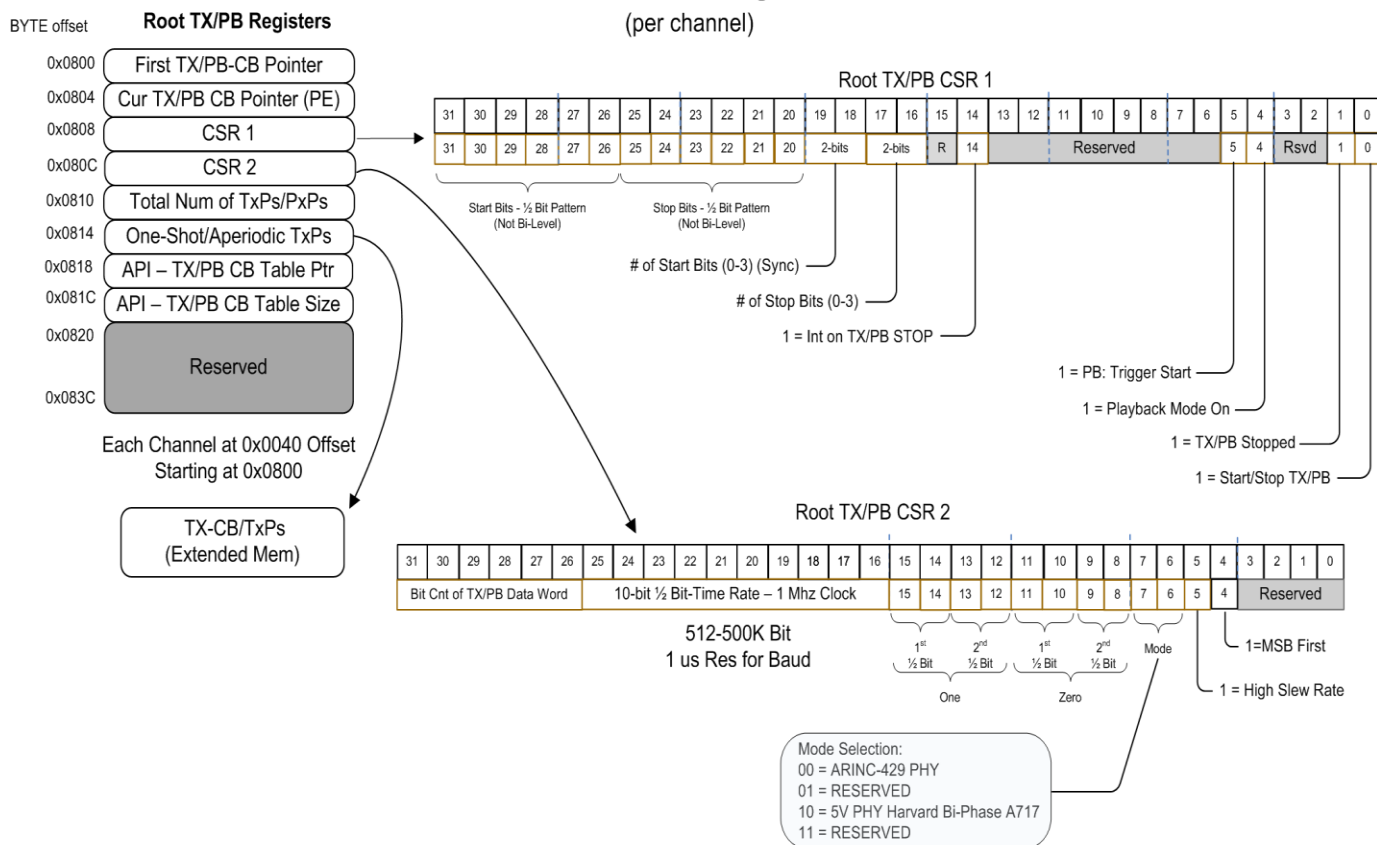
BYTE offset

Root TX/PB Registers

(per channel)

| 0x0800 | First TX/PB-CB Pointer |
|---|---|
| 0x0804 | Cur TX/PB CB Pointer (PE) |
| 0x0808 | CSR 1 |
| 0x080C | CSR 2 |
| 0x0810 | Total Num of TxPs/PxPs |
| 0x0814 | One-Shot/Aperiodic TxPs |
| 0x0818 | API – TX/PB CB Table Ptr |
| 0x081C | API – TX/PB CB Table Size |
| 0x0820 | Reserved |
| 0x083C | |

Each Channel at 0x0040 Offset
Starting at 0x0800

TX-CB/TxPs
(Extended Mem)

Root TX/PB CSR 1

| 31 | 30 | 29 | 28 | 27 | 26 | 25 | 24 | 23 | 22 | 21 | 20 | 19 | 18 | 17 | 16 | 15 | 14 | 13 | 12 | 11 | 10 | 9 | 8 | 7 | 6 | 5 | 4 | 3 | 2 | 1 | 0 |
|---|---|---|---|---|---|---|---|---|---|---|---|---|---|---|---|---|---|---|---|---|---|---|---|---|---|---|---|---|---|---|---|
| 31 | 30 | 29 | 28 | 27 | 26 | 25 | 24 | 23 | 22 | 21 | 20 | 2-bits | | 2-bits | | R | 14 | Reserved | | | | | | | | 5 | 4 | Rsvd | | 1 | 0 |

Start Bits - ½ Bit Pattern (Not Bi-Level)

Stop Bits - ½ Bit Pattern (Not Bi-Level)

# of Start Bits (0-3) (Sync)

# of Stop Bits (0-3)

1 = Int on TX/PB STOP

1 = PB: Trigger Start

1 = Playback Mode On

1 = TX/PB Stopped

1 = Start/Stop TX/PB

Root TX/PB CSR 2

| 31 | 30 | 29 | 28 | 27 | 26 | 25 | 24 | 23 | 22 | 21 | 20 | 19 | 18 | 17 | 16 | 15 | 14 | 13 | 12 | 11 | 10 | 9 | 8 | 7 | 6 | 5 | 4 | 3 | 2 | 1 | 0 |
|---|---|---|---|---|---|---|---|---|---|---|---|---|---|---|---|---|---|---|---|---|---|---|---|---|---|---|---|---|---|---|---|
| Bit Cnt of TX/PB Data Word | | | | | | 10-bit ½ Bit-Time Rate – 1 Mhz Clock | | | | | | | | | | 15 | 14 | 13 | 12 | 11 | 10 | 9 | 8 | 7 | 6 | 5 | 4 | Reserved | | | |

512-500K Bit
1 us Res for Baud

1$^{st}$ ½ Bit
2$^{nd}$ ½ Bit
One

1$^{st}$ ½ Bit
2$^{nd}$ ½ Bit
Zero

Mode

1=MSB First

1 = High Slew Rate

Mode Selection:
00 = ARINC-429 PHY
01 = RESERVED
10 = 5V PHY Harvard Bi-Phase A717
11 = RESERVED